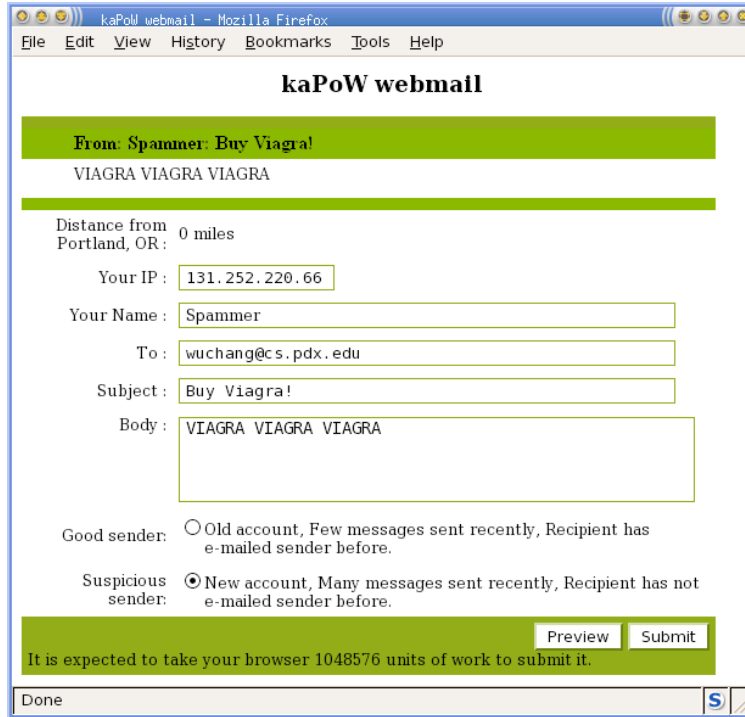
kaPoW webmail - Mozilla Firefox

File Edit View History Bookmarks Tools Help

kaPoW webmail

From: Spammer: Buy Viagra!

VIAGRA VIAGRA VIAGRA

Distance from Portland, OR : 0 miles

Your IP : 131.252.220.66

Your Name : Spammer

To : wuchang@cs.pdx.edu

Subject : Buy Viagra!

Body : VIAGRA VIAGRA VIAGRA

Good sender: Old account, Few messages sent recently, Recipient has e-mailed sender before.

Suspicious sender: New account, Many messages sent recently, Recipient has not e-mailed sender before.

Preview Submit

It is expected to take your browser 1048576 units of work to submit it.

Done

S